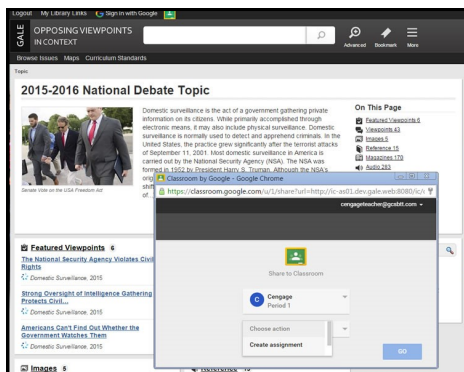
Logout My Library Links Sign in with Google

GALE OPPOSING VIEWPOINTS IN CONTEXT

Advanced Bookmark More

Browse Issues Maps Curriculum Standards

Topic

2015-2016 National Debate Topic

Senate Vote on the USA Freedom Act

Domestic surveillance is the act of a government gathering private information on its citizens. While primarily accomplished through electronic means, it may also include physical surveillance. Domestic surveillance is normally used to detect and apprehend criminals. In the United States, the practice grew significantly after the terrorist attacks of September 11, 2001. Most domestic surveillance in America is carried out by the National Security Agency (NSA). The NSA was formed in 1952 by President Harry S. Truman. Although the NSA's orig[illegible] shift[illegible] of...

On This Page
Featured Viewpoints 6
Viewpoints 43
Images 5
Reference 15
Magazines 170
Audio 283

Featured Viewpoints 6

The National Security Agency Violates Civil Rights
Domestic Surveillance, 2015

Strong Oversight of Intelligence Gathering Protects Civil...
Domestic Surveillance, 2015

Americans Can't Find Out Whether the Government Watches Them
Domestic Surveillance, 2015

Images 5

Reference 15

Classroom by Google - Google Chrome
https://classroom.google.com/u/1/share?url=http://ic-as01.dev.gale.web:8080/ic/i
cengageteacher@gcsbtt.com

Share to Classroom

C Cengage
Period 1

Choose action
Create assignment

GO